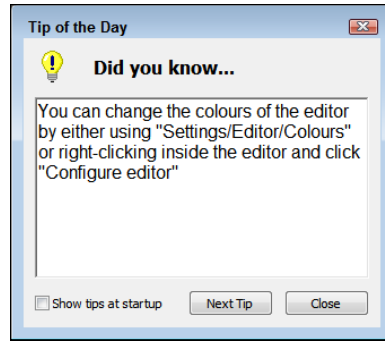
Tip of the Day

Did you know...

You can change the colours of the editor by either using "Settings/Editor/Colours" or right-clicking inside the editor and click "Configure editor"

Show tips at startup

Next Tip

Close